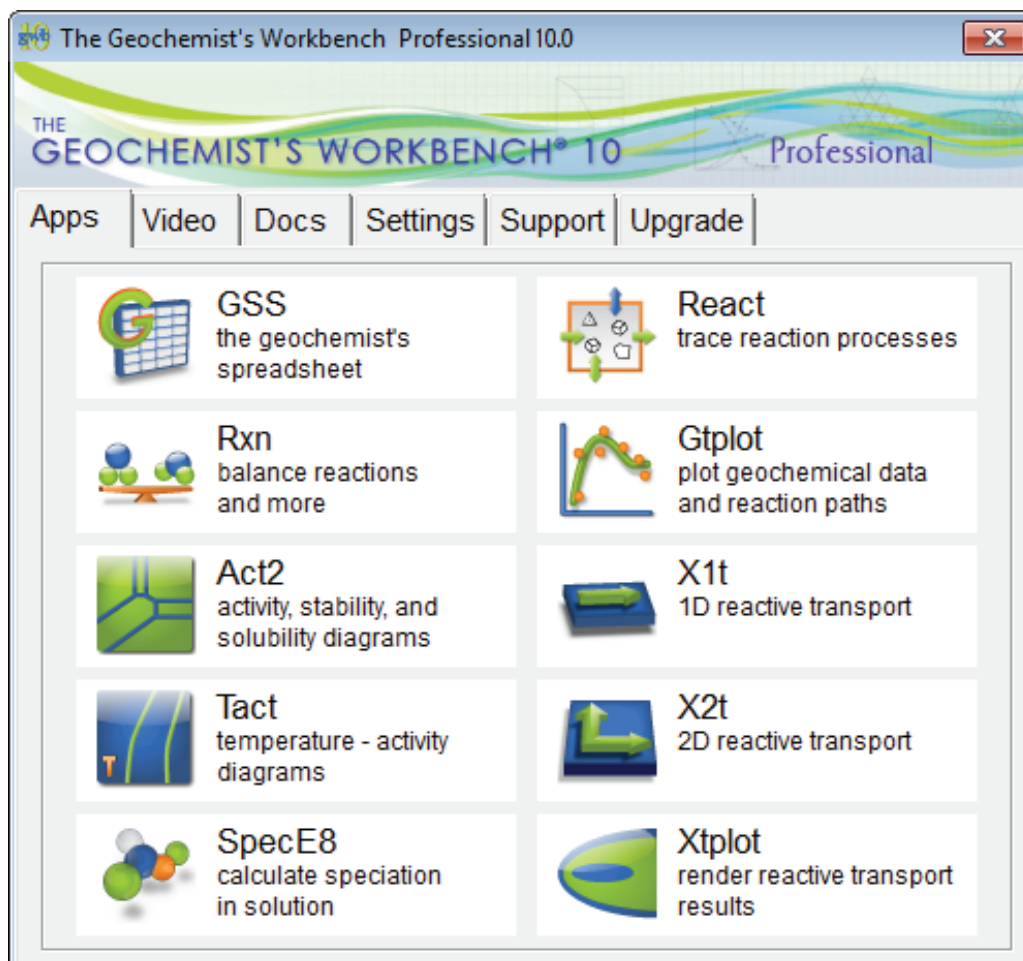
The Geochemist's Workbench Professional 10.0

THE GEOCHEMIST'S WORKBENCH® 10 Professional

Apps | Video | Docs | Settings | Support | Upgrade

GSS
the geochemist's spreadsheet

React
trace reaction processes

Rxn
balance reactions and more

Gtplot
plot geochemical data and reaction paths

Act2
activity, stability, and solubility diagrams

X1t
1D reactive transport

Tact
temperature - activity diagrams

X2t
2D reactive transport

SpecE8
calculate speciation in solution

Xtplot
render reactive transport results